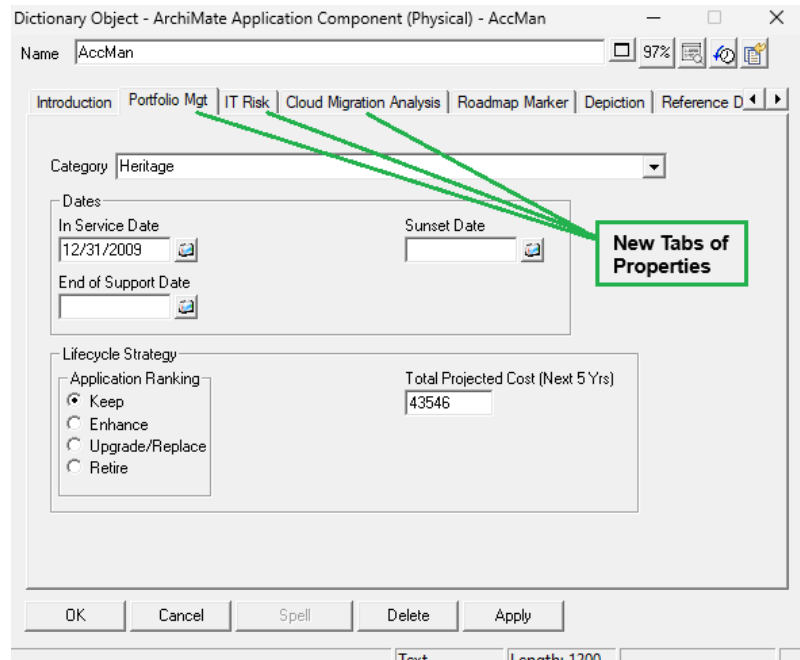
Dictionary Object - ArchiMate Application Component (Physical) - AccMan

Name AccMan

97%

Introduction | Portfolio Mgt | IT Risk | Cloud Migration Analysis | Roadmap Marker | Depiction | Reference D

Category Heritage

Dates

In Service Date

12/31/2009

Sunset Date

End of Support Date

New Tabs of Properties

Lifecycle Strategy

Application Ranking

Keep

Enhance

Upgrade/Replace

Retire

Total Projected Cost (Next 5 Yrs)

43546

OK Cancel Spell Delete Apply

Text Length: 1200